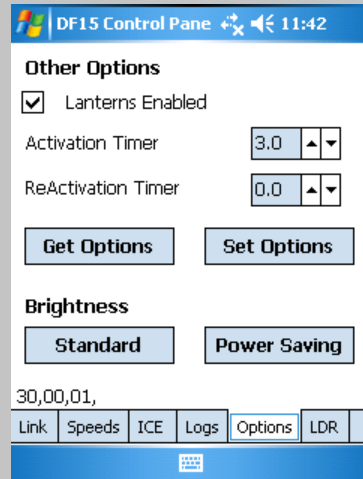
DF15 Control Pane 11:42

Other Options

Lanterns Enabled

Activation Timer 3.0

ReActivation Timer 0.0

Get Options

Set Options

Brightness

Standard

Power Saving

30,00,01,

Link Speeds ICE Logs Options LDR